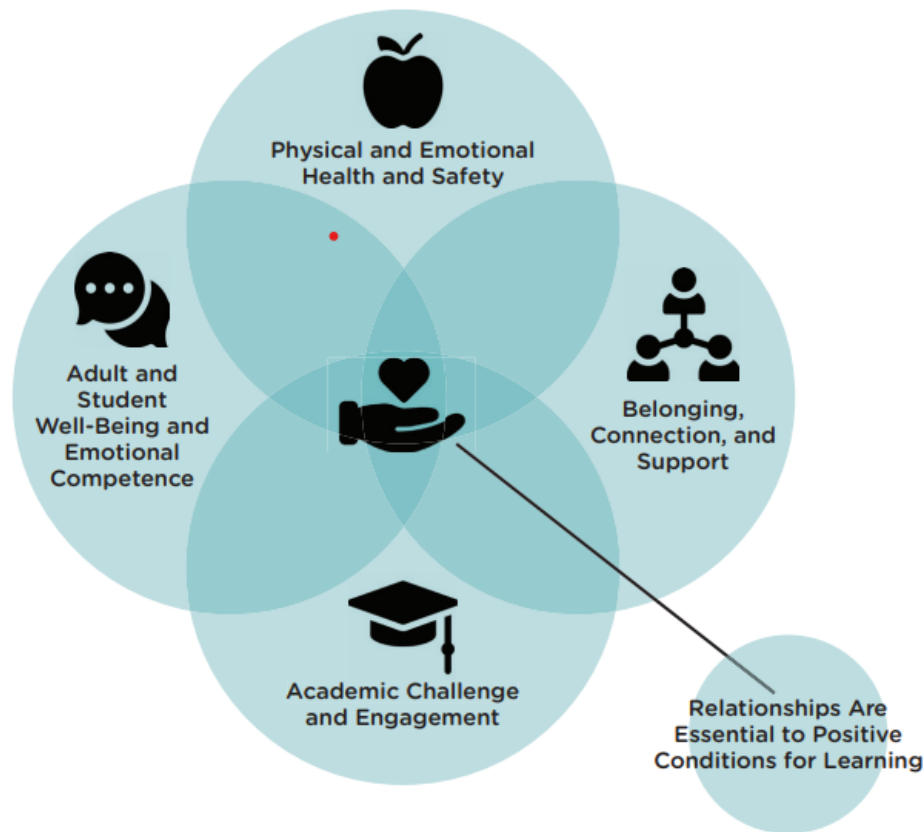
Physical and Emotional Health and Safety

Adult and Student Well-Being and Emotional Competence

Belonging, Connection, and Support

Academic Challenge and Engagement

Relationships Are Essential to Positive Conditions for Learning